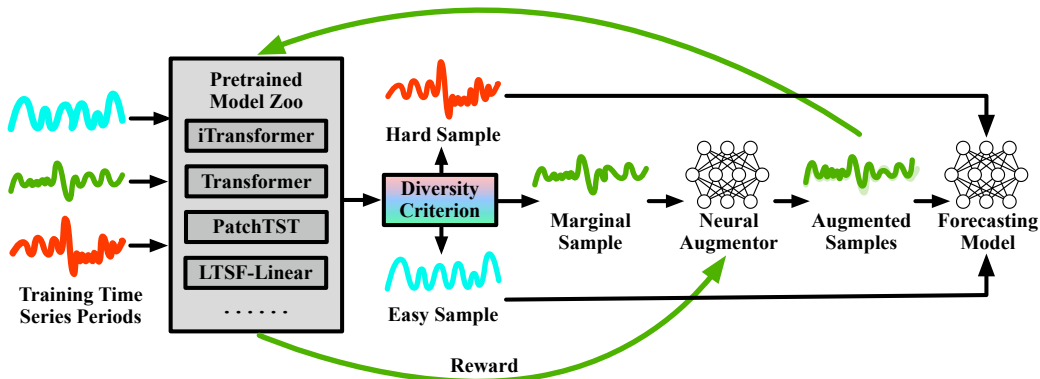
Pretrained Model Zoo

iTransformer

Transformer

PatchTST

LTSF-Linear

. . . . . .

Training Time Series Periods

Hard Sample

Diversity Criterion

Easy Sample

Marginal Sample

Neural Augmentor

Augmented Samples

Forecasting Model

Reward